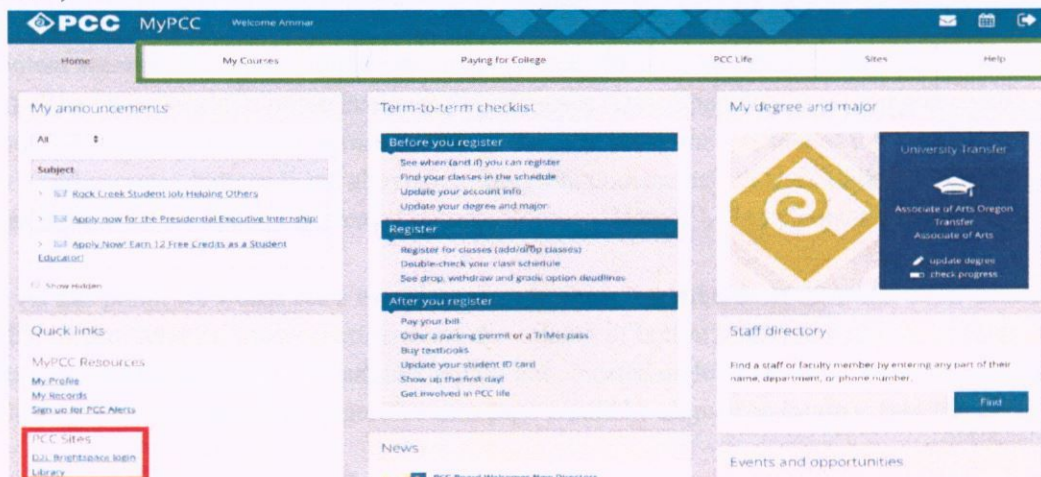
PCC MyPCC Welcome Ammar

Home | My Courses | Paying for College | PCC Life | Sites | Help

My announcements

All

Subject

Rock Creek Student Job Helping Others

Apply now for the Presidential Executive Internship!

Apply Now! Earn 12 Free Credits as a Student Educator!

Show Hidden

Quick links

MyPCC Resources

My Profile
My Records
Sign up for PCC Alerts

PCC Sites

D2L Brightspace login
Library

Term-to-term checklist

Before you register

See when (and if) you can register
Find your classes in the schedule
Update your account info
Update your degree and major

Register

Register for classes (add/drop classes)
Double-check your class schedule
See drop, withdraw and grade option deadlines

After you register

Pay your bill
Order a parking permit or a TriMet pass
Buy textbooks
Update your student ID card
Show up the first day!
Get involved in PCC life

News

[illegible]

My degree and major

University Transfer

Associate of Arts Oregon Transfer
Associate of Arts

update degree
check progress

Staff directory

Find a staff or faculty member by entering any part of their name, department, or phone number.

Find

Events and opportunities